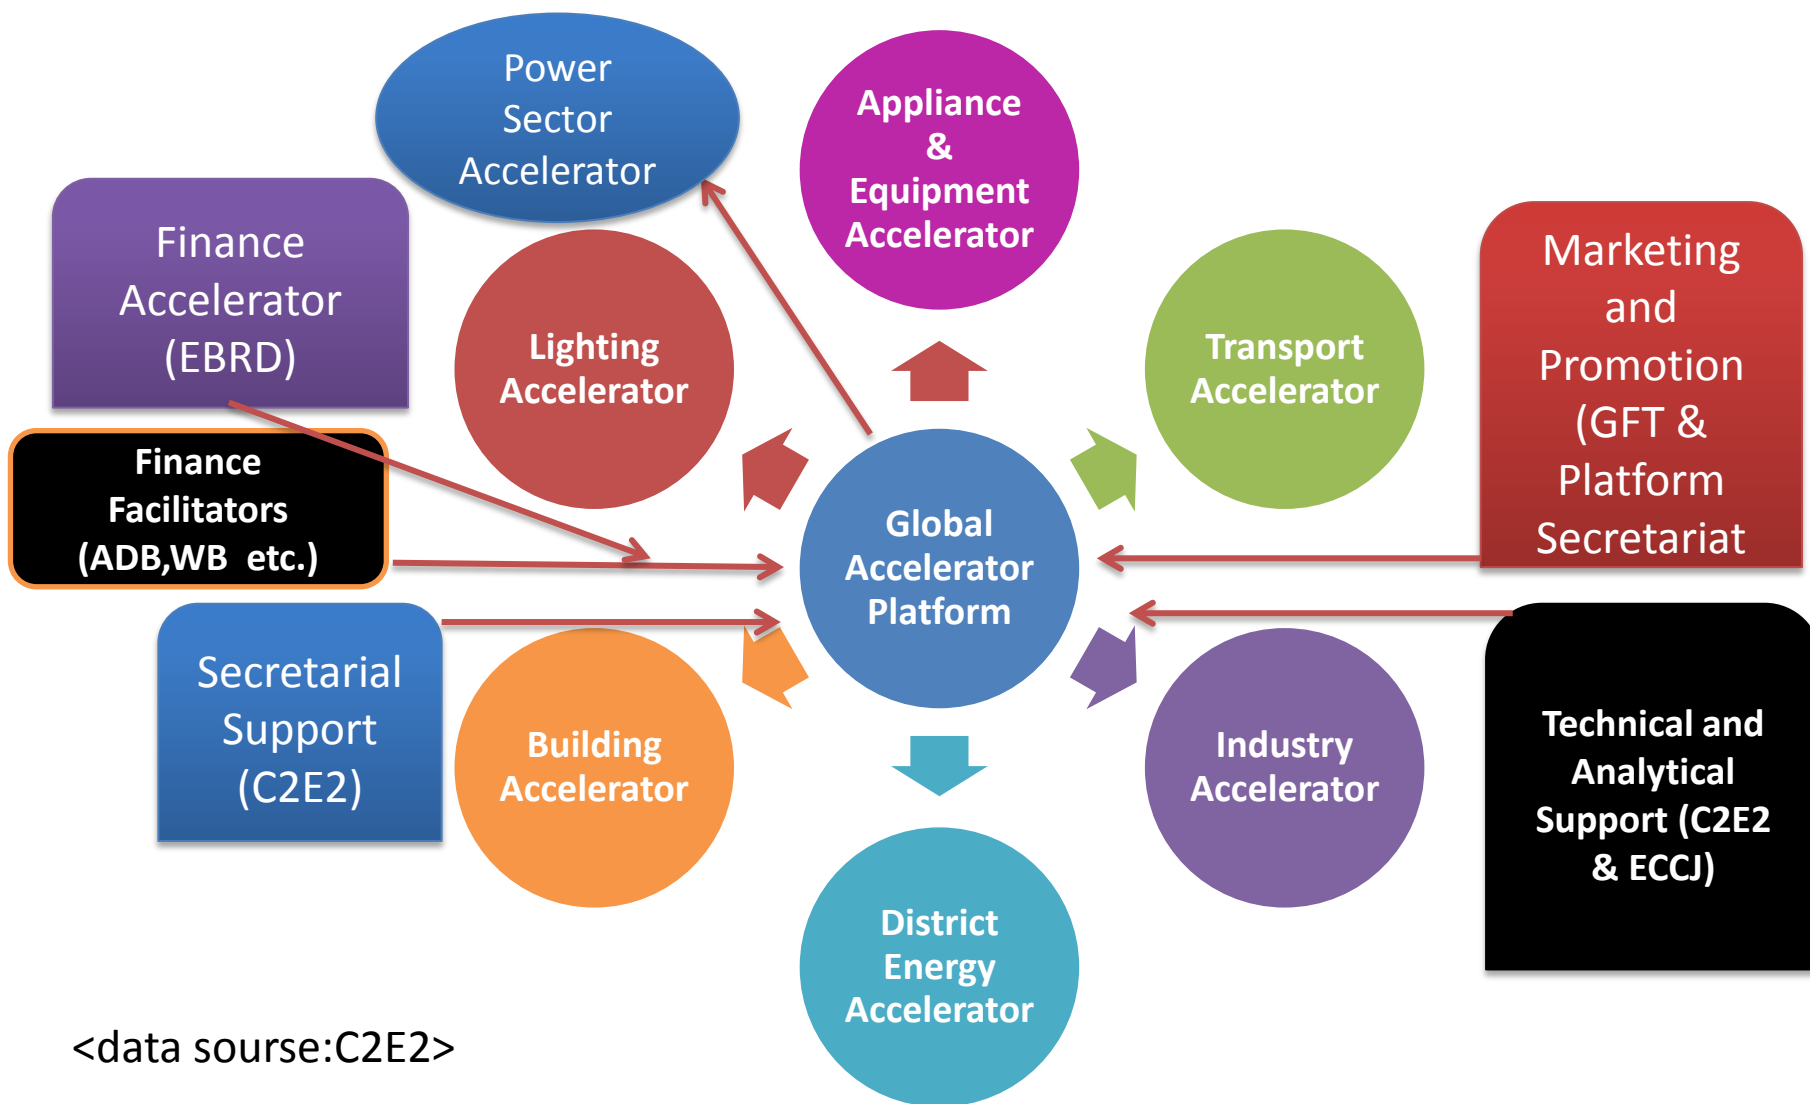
Power Sector Accelerator

Appliance & Equipment Accelerator

Finance Accelerator (EBRD)

Lighting Accelerator

Transport Accelerator

Marketing and Promotion (GFT & Platform Secretariat

Finance Facilitators (ADB,WB etc.)

Global Accelerator Platform

Secretarial Support (C2E2)

Building Accelerator

Industry Accelerator

Technical and Analytical Support (C2E2 & ECCJ)

District Energy Accelerator

<data sourse:C2E2>